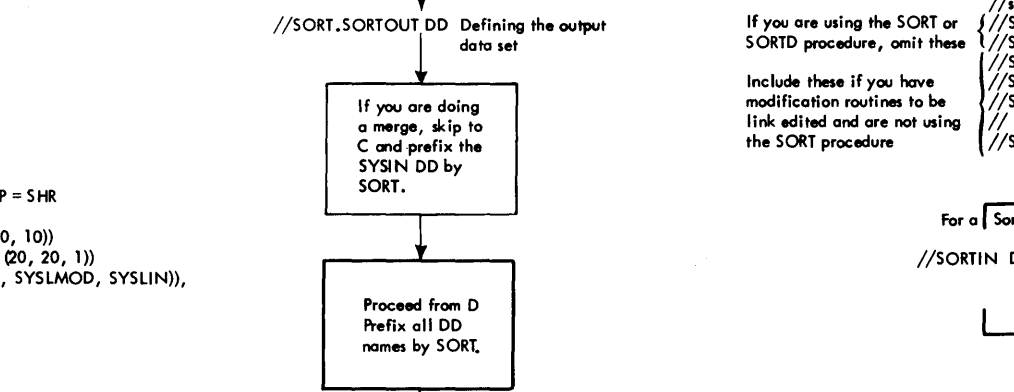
P = SHR

0, 10))
(20, 20, 1))
, SYSLMOD, SYSLIN)),

//SORT.SORTOUT DD Defining the output data set

If you are doing a merge, skip to C and prefix the SYSIN DD by SORT.

Proceed from D Prefix all DD names by SORT.

If you are using the SORT or SORTD procedure, omit these

Include these if you have modification routines to be link edited and are not using the SORT procedure

//S
//S
//S
//S
//S
//S
//
//S

For a Sor

//SORTIN D